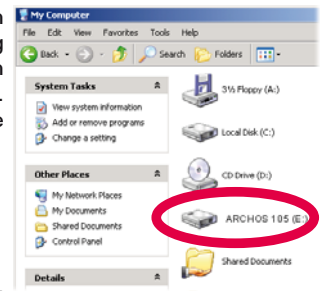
My Computer

File Edit View Favorites Tools Help

Back Search Folders

System Tasks

View system information
Add or remove programs
Change a setting

Other Places

My Network Places
My Documents
Shared Documents
Control Panel

Details

3½ Floppy (A:)

Local Disk (C:)

CD Drive (D:)

ARCHOS 105 (E:)

Shared Documents